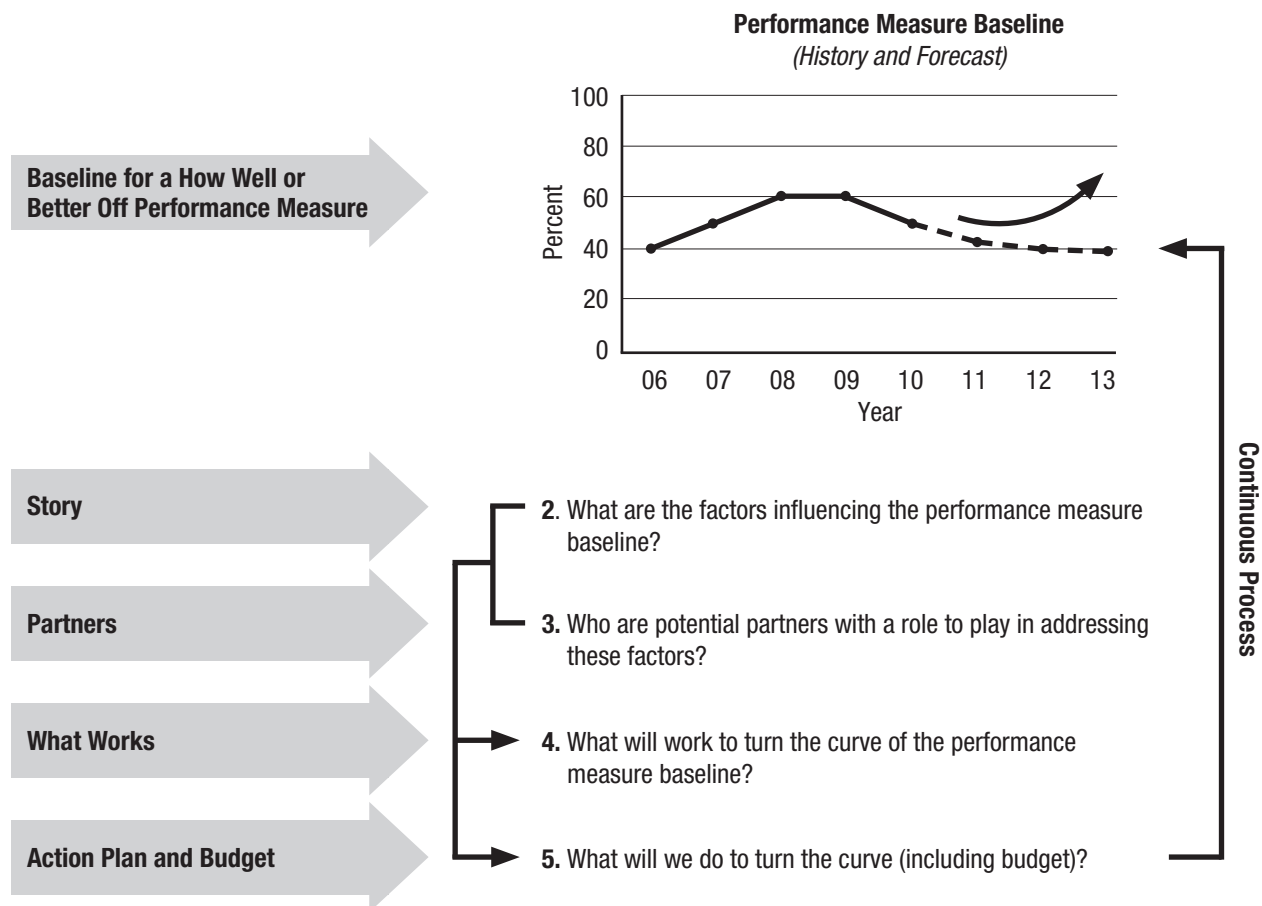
Performance Measure Baseline
(History and Forecast)

Baseline for a How Well or Better Off Performance Measure

100
80
60
40
20
0
Percent
06 07 08 09 10 11 12 13
Year

Story

Partners

What Works

Action Plan and Budget

2. What are the factors influencing the performance measure baseline?

3. Who are potential partners with a role to play in addressing these factors?

4. What will work to turn the curve of the performance measure baseline?

5. What will we do to turn the curve (including budget)?

Continuous Process